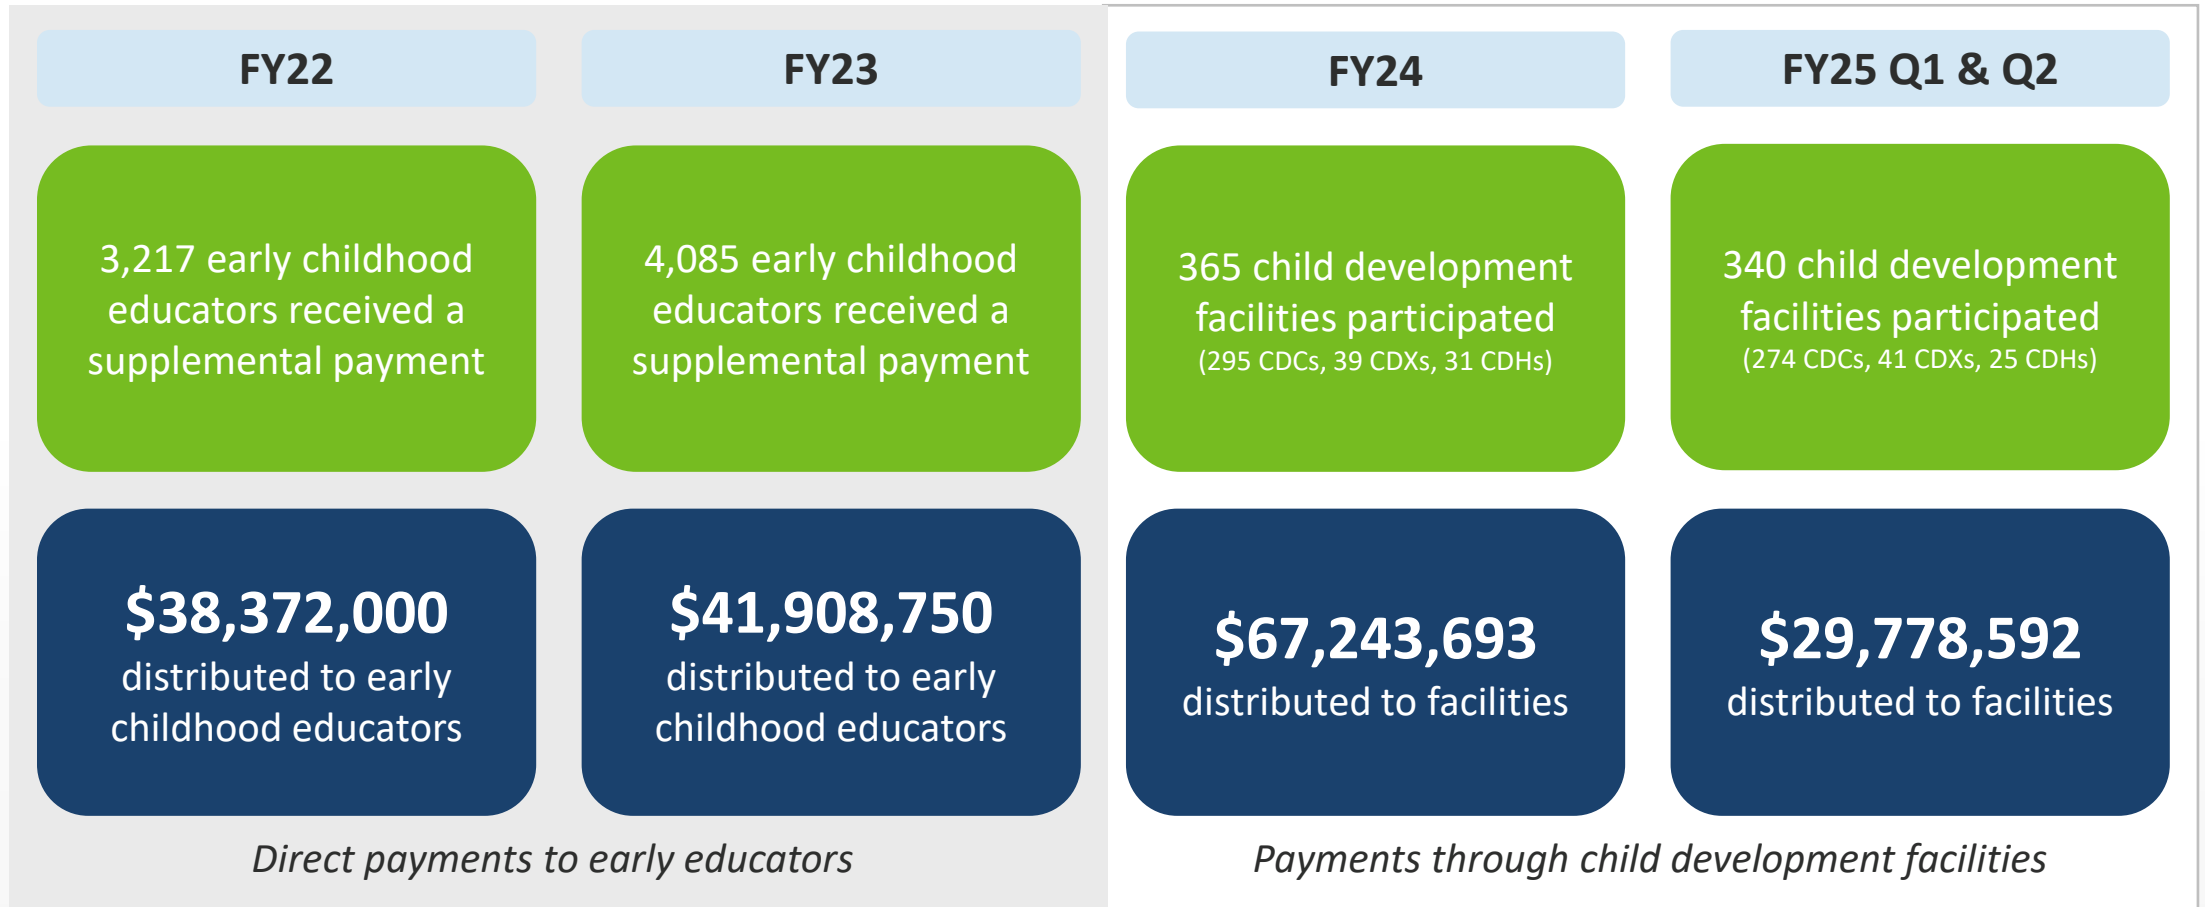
FY22

3,217 early childhood educators received a supplemental payment

$38,372,000 distributed to early childhood educators

FY23

4,085 early childhood educators received a supplemental payment

$41,908,750 distributed to early childhood educators

Direct payments to early educators

FY24

365 child development facilities participated (295 CDCs, 39 CDXs, 31 CDHs)

$67,243,693 distributed to facilities

FY25 Q1 & Q2

340 child development facilities participated (274 CDCs, 41 CDXs, 25 CDHs)

$29,778,592 distributed to facilities

Payments through child development facilities